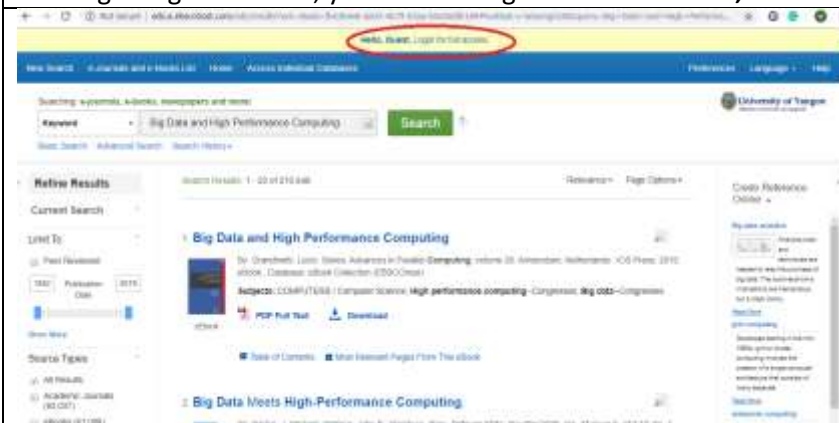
Not secure | eds.a.ebscohost.com

Hello, Guest. Login for full access.

New Search   e-Journals and e-Books List   Home   Access Individual Databases   Preferences   Language   Help

Searching: e-journals, e-books, newspapers and more
Keyword   Big Data and High Performance Computing   Search
Basic Search   Advanced Search   Search History

University of Yangon

Refine Results
Current Search
Limit To
Peer Reviewed
Publication Date
Show More
Source Types
All Results
Academic Journals
eBooks

Search Results: 1 - 20 of 210,846   Relevance   Page Options

1. Big Data and High Performance Computing
By: Grandinetti, Lucio. Series: Advances in Parallel Computing, volume 26. Amsterdam, Netherlands : IOS Press. 2015. eBook., Database: eBook Collection (EBSCOhost)
Subjects: COMPUTERS / Computer Science; High performance computing--Congresses; Big data--Congresses
eBook
PDF Full Text   Download
Table of Contents   Most Relevant Pages From This eBook

2. Big Data Meets High-Performance Computing

Credo Reference Online
Big data analytics
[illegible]
Read More
grid computing
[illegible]
Read More
embedded computing